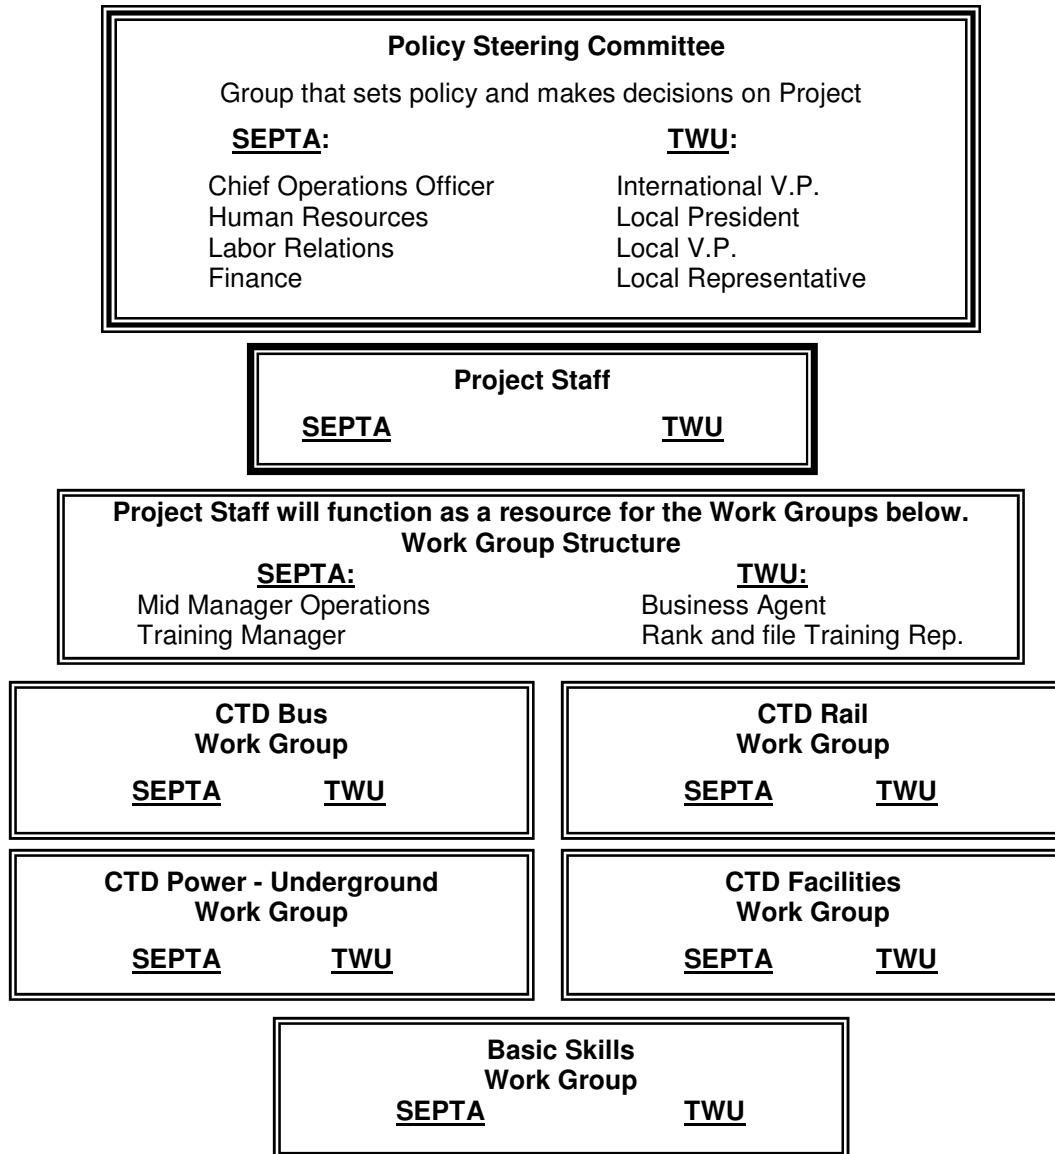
**Policy Steering Committee**

Group that sets policy and makes decisions on Project

**SEPTA:**

Chief Operations Officer
Human Resources
Labor Relations
Finance

**TWU:**

International V.P.
Local President
Local V.P.
Local Representative

**Project Staff**

**SEPTA** **TWU**

**Project Staff will function as a resource for the Work Groups below.**
**Work Group Structure**

**SEPTA:**
Mid Manager Operations
Training Manager

**TWU:**
Business Agent
Rank and file Training Rep.

**CTD Bus**
**Work Group**

**SEPTA** **TWU**

**CTD Rail**
**Work Group**

**SEPTA** **TWU**

**CTD Power - Underground**
**Work Group**

**SEPTA** **TWU**

**CTD Facilities**
**Work Group**

**SEPTA** **TWU**

**Basic Skills**
**Work Group**
**SEPTA** **TWU**